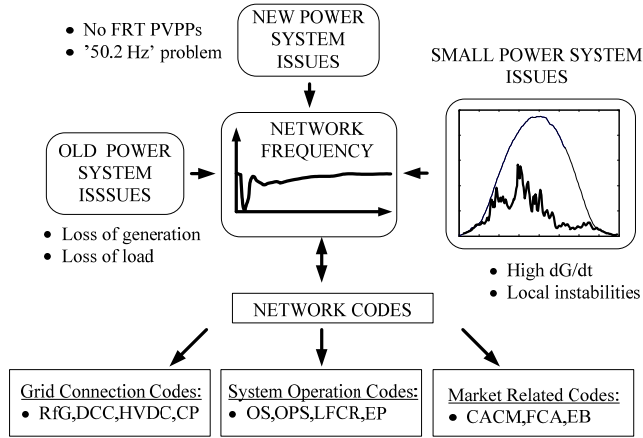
• No FRT PVPPs
• '50.2 Hz' problem

NEW POWER SYSTEM ISSUES

SMALL POWER SYSTEM ISSUES

OLD POWER SYSTEM ISSSUES

NETWORK FREQUENCY

• Loss of generation
• Loss of load

• High dG/dt
• Local instabilities

NETWORK CODES

Grid Connection Codes:
• RfG,DCC,HVDC,CP

System Operation Codes:
• OS,OPS,LFCR,EP

Market Related Codes:
• CACM,FCA,EB